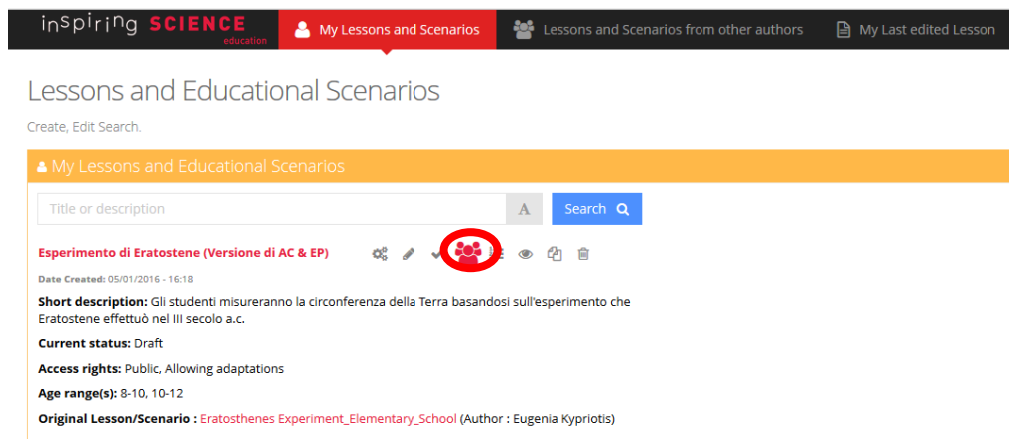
inspiring SCIENCE education

My Lessons and Scenarios

Lessons and Scenarios from other authors

My Last edited Lesson

Lessons and Educational Scenarios

Create, Edit Search.

My Lessons and Educational Scenarios

Title or description

A

Search

Esperimento di Eratostene (Versione di AC & EP)

Date Created: 05/01/2016 - 16:18

**Short description:** Gli studenti misureranno la circonferenza della Terra basandosi sull'esperimento che Eratostene effettuò nel III secolo a.c.

**Current status:** Draft

**Access rights:** Public, Allowing adaptations

**Age range(s):** 8-10, 10-12

**Original Lesson/Scenario :** Eratosthenes Experiment_Elementary_School (Author : Eugenia Kypriotis)